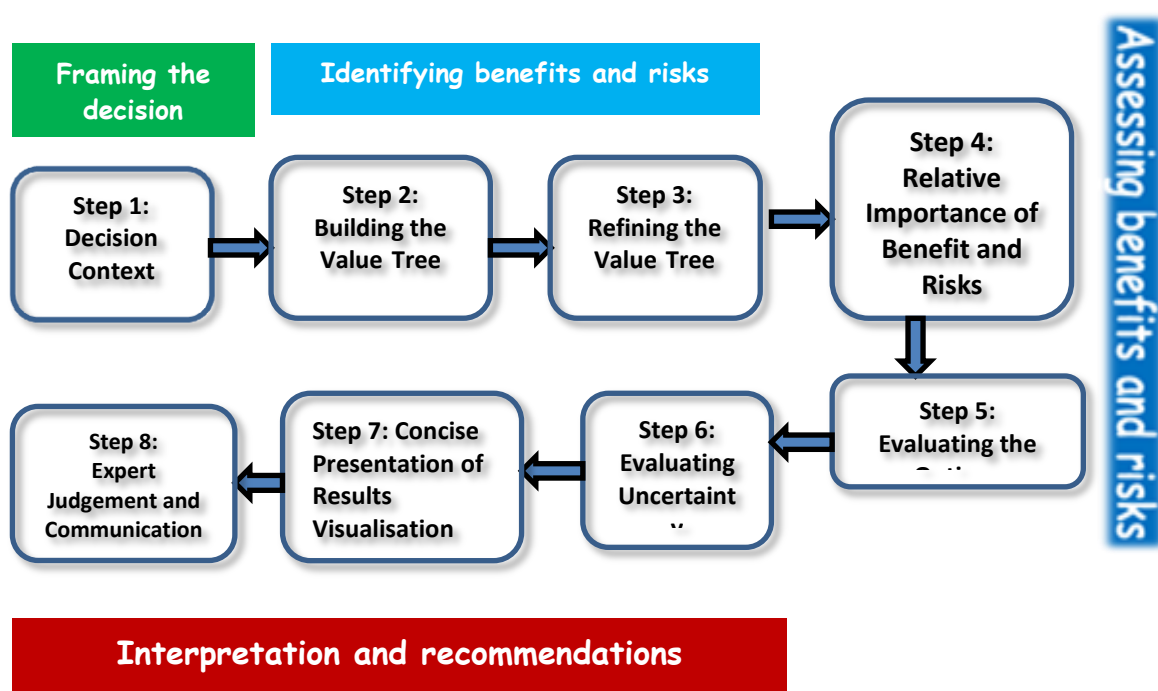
Framing the decision

Identifying benefits and risks

Assessing benefits and risks

Step 1: Decision Context

Step 2: Building the Value Tree

Step 3: Refining the Value Tree

Step 4: Relative Importance of Benefit and Risks

Step 5: Evaluating the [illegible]

Step 6: Evaluating Uncertaint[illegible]

Step 7: Concise Presentation of Results Visualisation

Step 8: Expert Judgement and Communication

Interpretation and recommendations